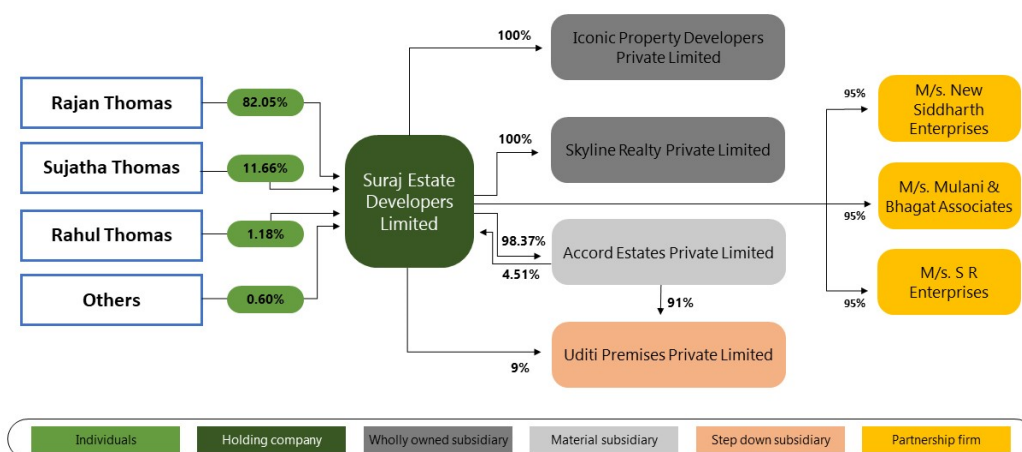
Rajan Thomas
82.05%
Sujatha Thomas
11.66%
Rahul Thomas
1.18%
Others
0.60%

Suraj Estate Developers Limited

100%
Iconic Property Developers Private Limited
100%
Skyline Realty Private Limited
98.37%
4.51%
Accord Estates Private Limited
91%
9%
Uditi Premises Private Limited

95%
M/s. New Siddharth Enterprises
95%
M/s. Mulani & Bhagat Associates
95%
M/s. S R Enterprises

Individuals
Holding company
Wholly owned subsidiary
Material subsidiary
Step down subsidiary
Partnership firm